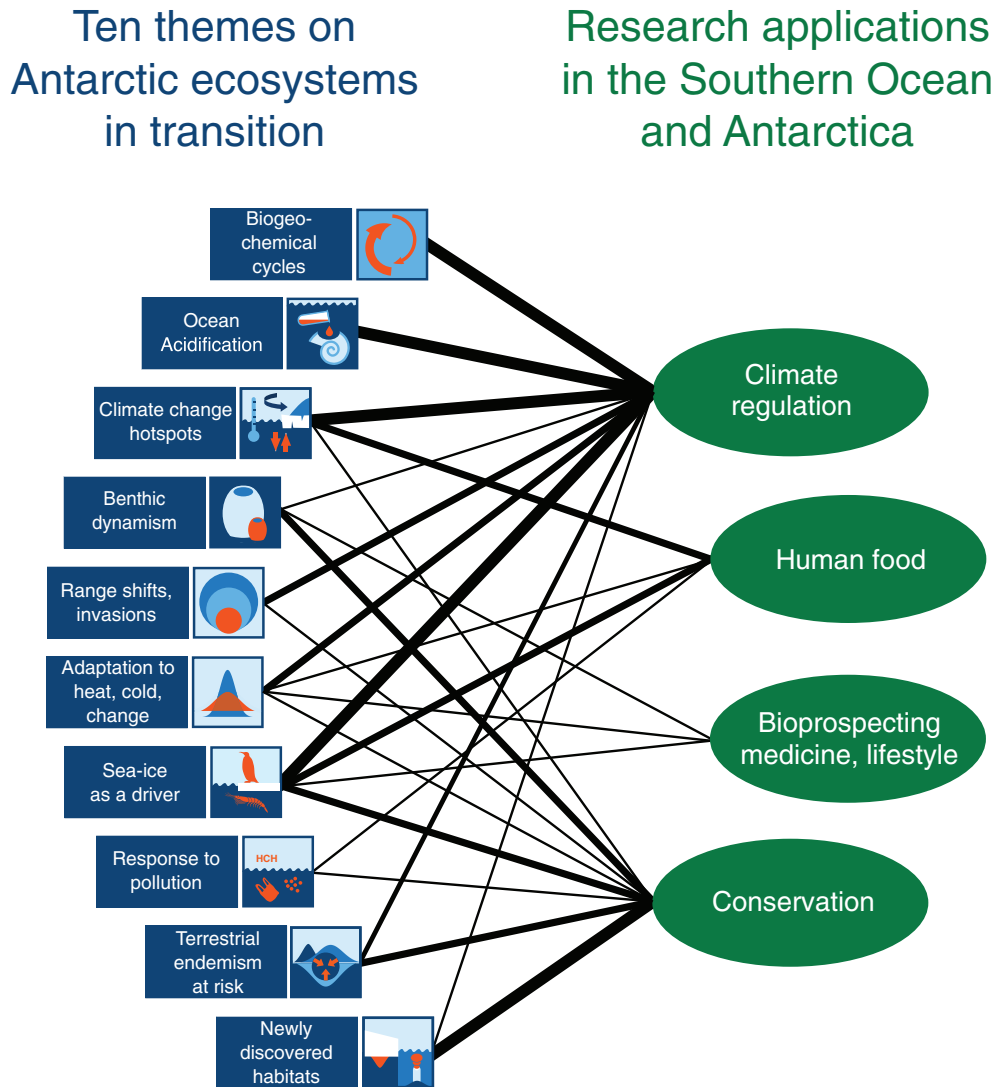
Ten themes on Antarctic ecosystems in transition

Research applications in the Southern Ocean and Antarctica

Biogeochemical cycles

Ocean Acidification

Climate change hotspots

Benthic dynamism

Range shifts, invasions

Adaptation to heat, cold, change

Sea-ice as a driver

Response to pollution

HCH

Terrestrial endemism at risk

Newly discovered habitats

Climate regulation

Human food

Bioprospecting medicine, lifestyle

Conservation